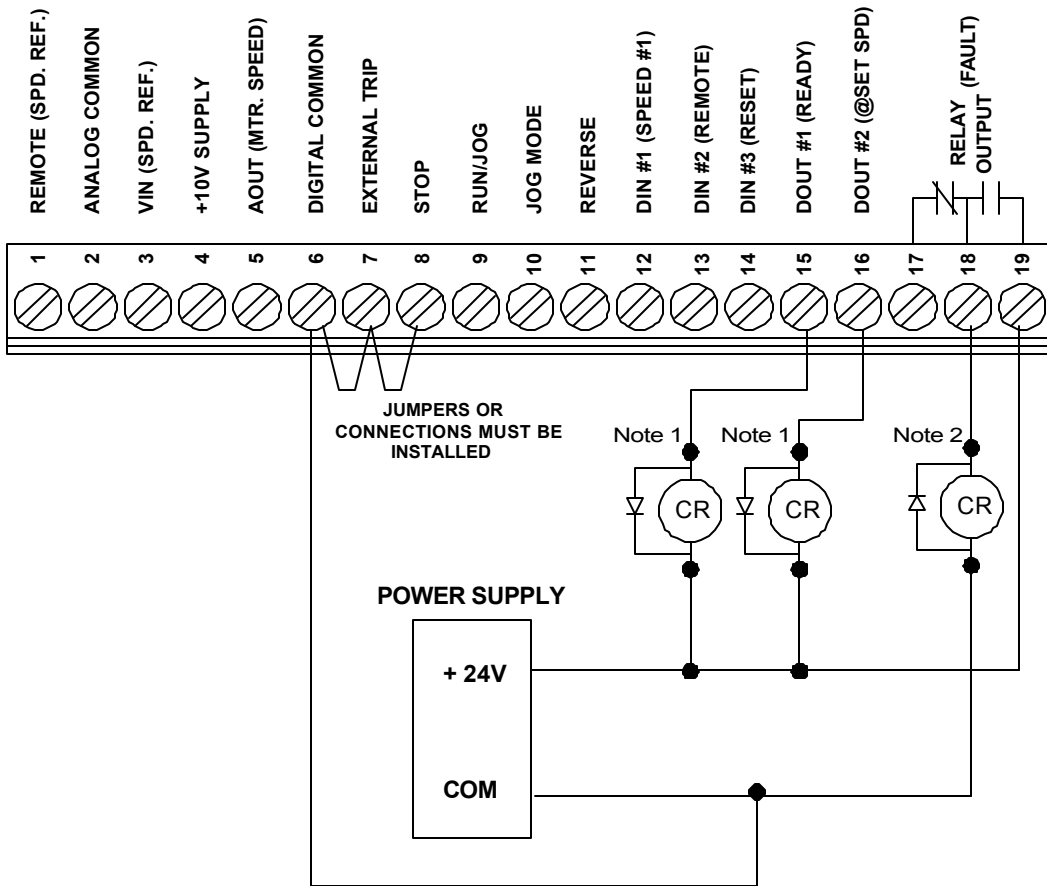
REMOTE (SPD. REF.)
ANALOG COMMON
VIN (SPD. REF.)
+10V SUPPLY
AOUT (MTR. SPEED)
DIGITAL COMMON
EXTERNAL TRIP
STOP
RUN/JOG
JOG MODE
REVERSE
DIN #1 (SPEED #1)
DIN #2 (REMOTE)
DIN #3 (RESET)
DOUT #1 (READY)
DOUT #2 (@SET SPD)
RELAY OUTPUT (FAULT)

1 2 3 4 5 6 7 8 9 10 11 12 13 14 15 16 17 18 19

JUMPERS OR CONNECTIONS MUST BE INSTALLED

Note 1
Note 1
Note 2

CR
CR
CR

POWER SUPPLY

+ 24V

COM